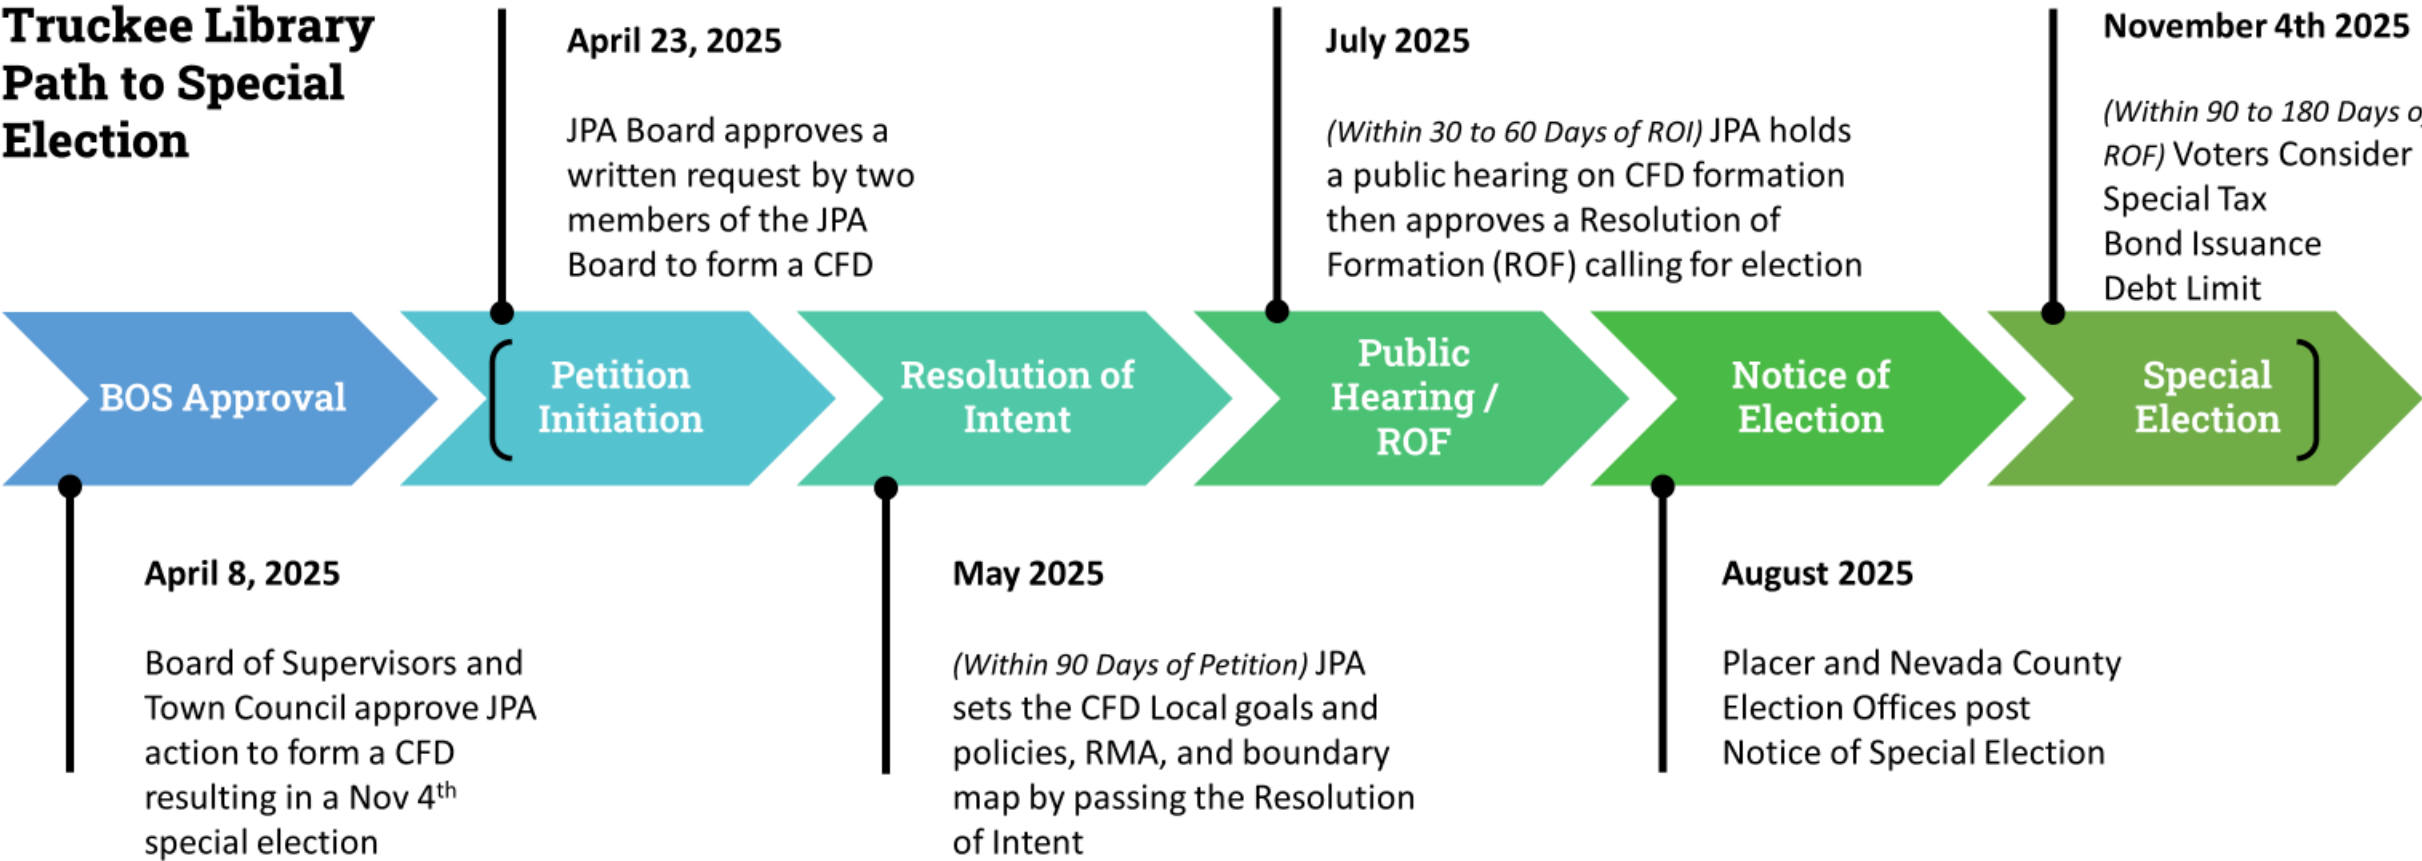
Truckee Library Path to Special Election

April 23, 2025

JPA Board approves a written request by two members of the JPA Board to form a CFD

July 2025

(Within 30 to 60 Days of ROI) JPA holds a public hearing on CFD formation then approves a Resolution of Formation (ROF) calling for election

November 4th 2025

(Within 90 to 180 Days o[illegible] ROF) Voters Consider
Special Tax
Bond Issuance
Debt Limit

BOS Approval

Petition Initiation

Resolution of Intent

Public Hearing / ROF

Notice of Election

Special Election

April 8, 2025

Board of Supervisors and Town Council approve JPA action to form a CFD resulting in a Nov 4$^{th}$ special election

May 2025

(Within 90 Days of Petition) JPA sets the CFD Local goals and policies, RMA, and boundary map by passing the Resolution of Intent

August 2025

Placer and Nevada County Election Offices post Notice of Special Election